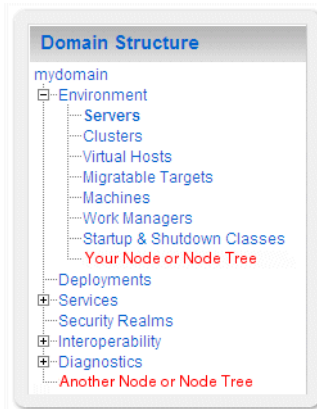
Domain Structure

mydomain
Environment
Servers
Clusters
Virtual Hosts
Migratable Targets
Machines
Work Managers
Startup & Shutdown Classes
Your Node or Node Tree
Deployments
Services
Security Realms
Interoperability
Diagnostics
Another Node or Node Tree